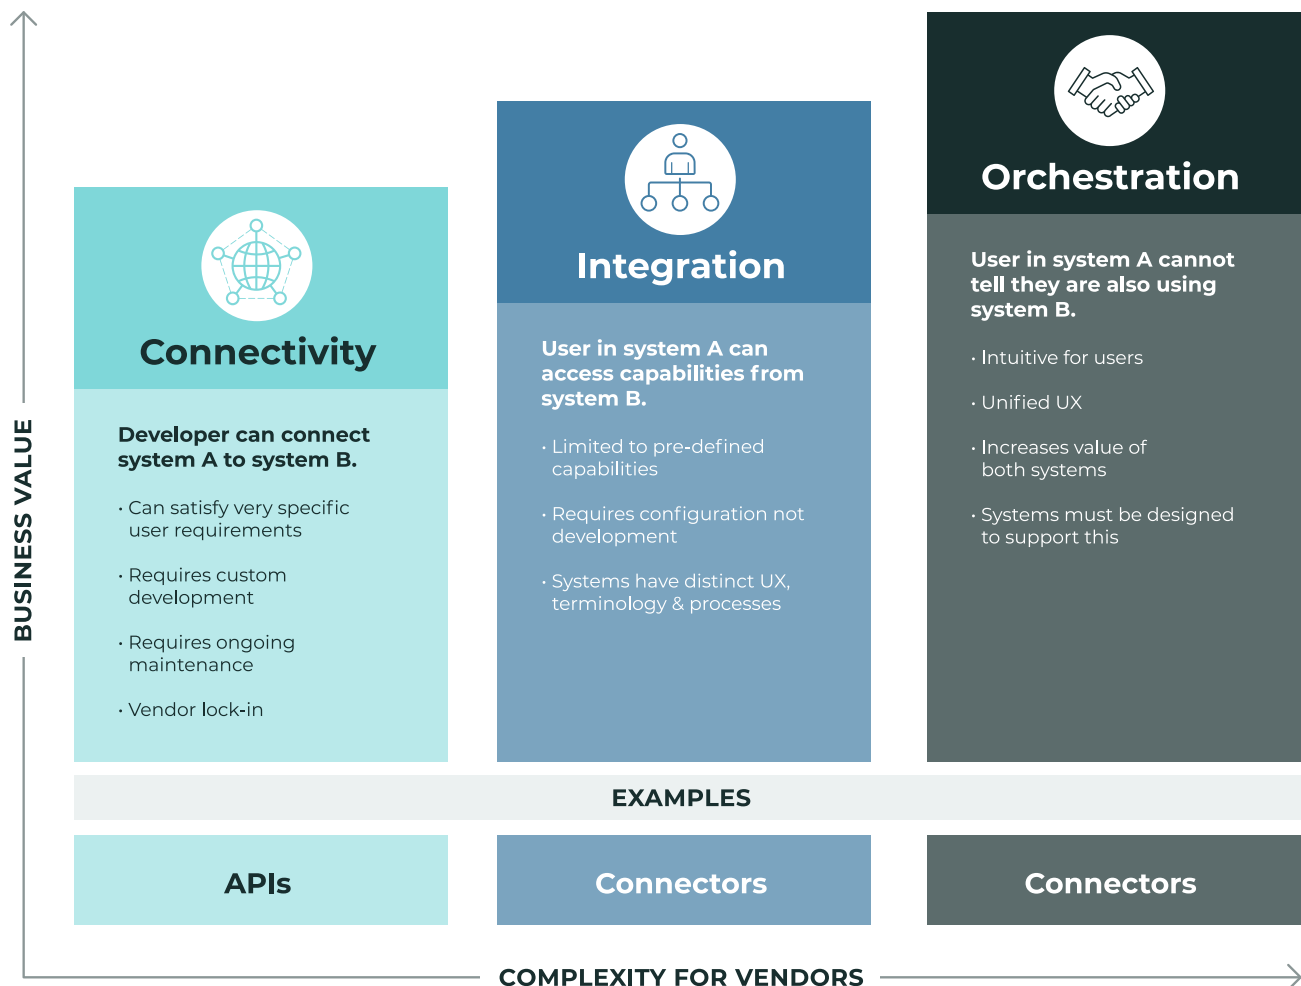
BUSINESS VALUE

Connectivity

Developer can connect system A to system B.

· Can satisfy very specific user requirements

· Requires custom development

· Requires ongoing maintenance

· Vendor lock-in

Integration

User in system A can access capabilities from system B.

· Limited to pre-defined capabilities

· Requires configuration not development

· Systems have distinct UX, terminology & processes

Orchestration

User in system A cannot tell they are also using system B.

· Intuitive for users

· Unified UX

· Increases value of both systems

· Systems must be designed to support this

EXAMPLES

| APIs | Connectors | Connectors |
|---|---|---|

COMPLEXITY FOR VENDORS